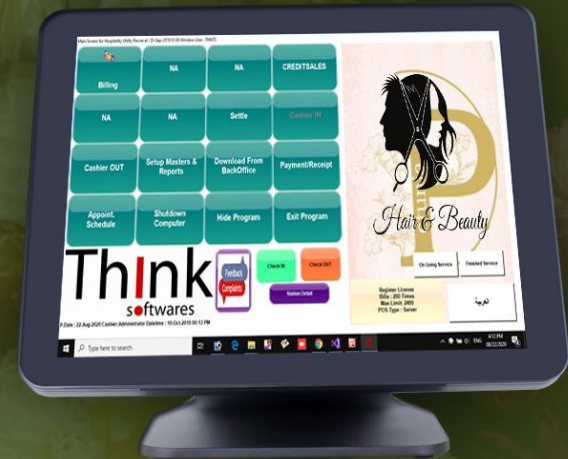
Main Screen for Hospitality Utility Revue at 29 Sep 2019 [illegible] Window User : THINKT5

Billing

NA

NA

CREDITSALES

NA

NA

Settle

Cashier IN

Cashier OUT

Setup Masters & Reports

Download From BackOffice

Payment/Receipt

Appoint. Schedule

Shutdown Computer

Hide Program

Exit Program

Think softwares

Feedback Complaints

Check IN

Check OUT

Station Detail

Hair & Beauty

On Going Service

Finished Service

Register License
Bills : 200 Times
Max Limit: 2400
POS Type : Server

العربية

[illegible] Date : 22 Aug 2020 Cashier:Administrator Datetime : 10 Oct 2019 06:13 PM

Type here to search

ENG 6:12 PM 06/02/2020